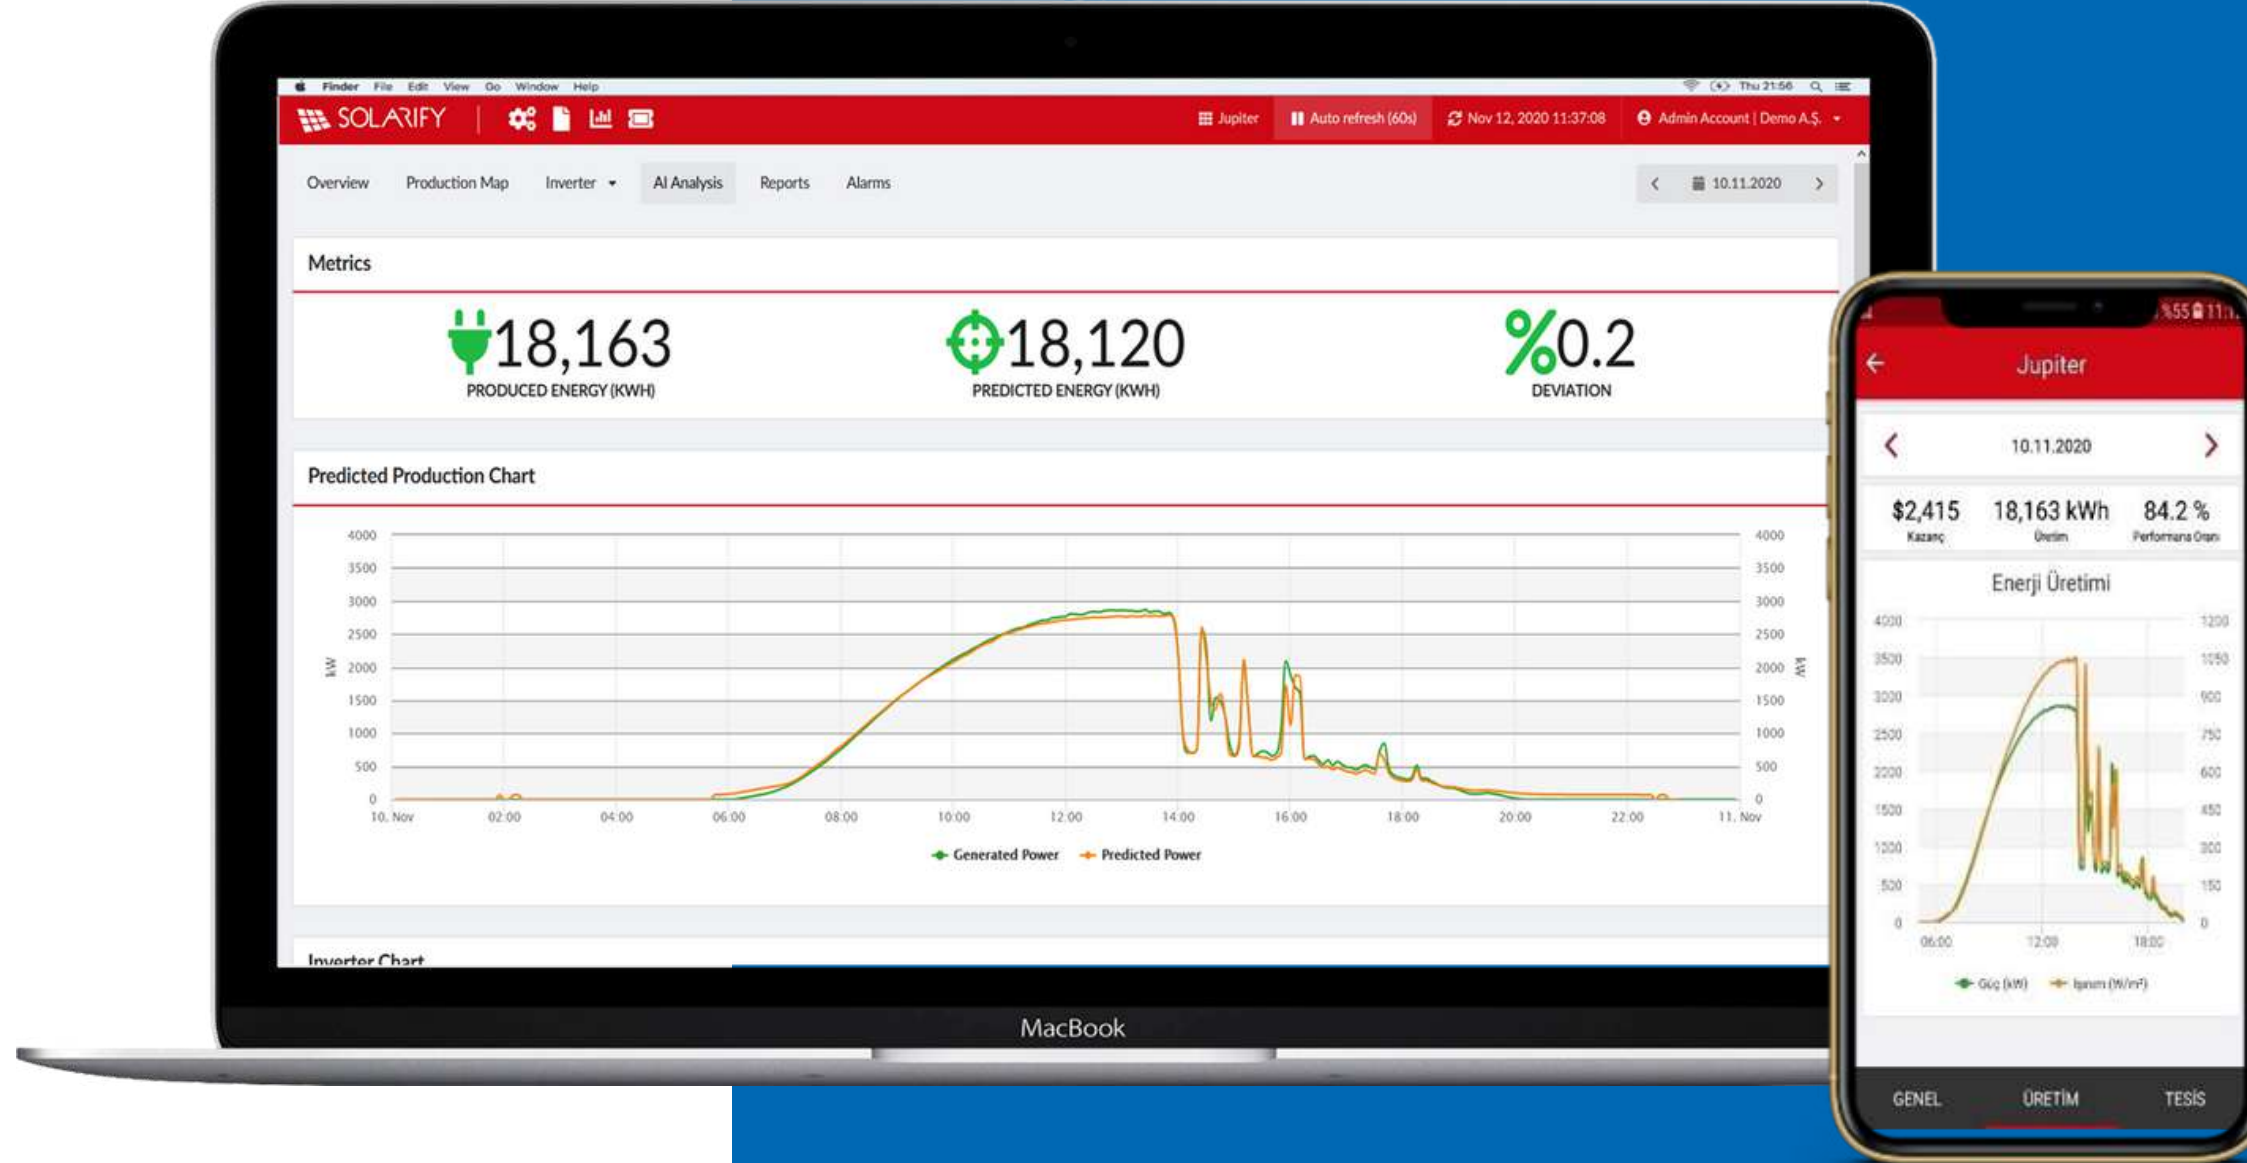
Finder File Edit View Go Window Help

Thu 21:56

SOLARIFY

Jupiter Auto refresh (60s) Nov 12, 2020 11:37:08 Admin Account | Demo A.Ş.

Overview Production Map Inverter AI Analysis Reports Alarms

10.11.2020

Metrics

18,163
PRODUCED ENERGY (KWH)

18,120
PREDICTED ENERGY (KWH)

%0.2
DEVIATION

Predicted Production Chart

| kW | 4000 | 3500 | 3000 | 2500 | 2000 | 1500 | 1000 | 500 | 0 |
|---|---|---|---|---|---|---|---|---|---|

10. Nov 02:00 04:00 06:00 08:00 10:00 12:00 14:00 16:00 18:00 20:00 22:00 11. Nov

Generated Power Predicted Power

Inverter Chart

MacBook

%55 11:

Jupiter

10.11.2020

$2,415
Kazanç

18,163 kWh
Üretim

84.2 %
Performans Oranı

Enerji Üretimi

4000 3500 3000 2500 2000 1500 1000 500 0

1200 1050 900 750 600 450 300 150 0

06:00 12:00 18:00

Güç (kW) Işınım (W/m²)

GENEL ÜRETİM TESİS